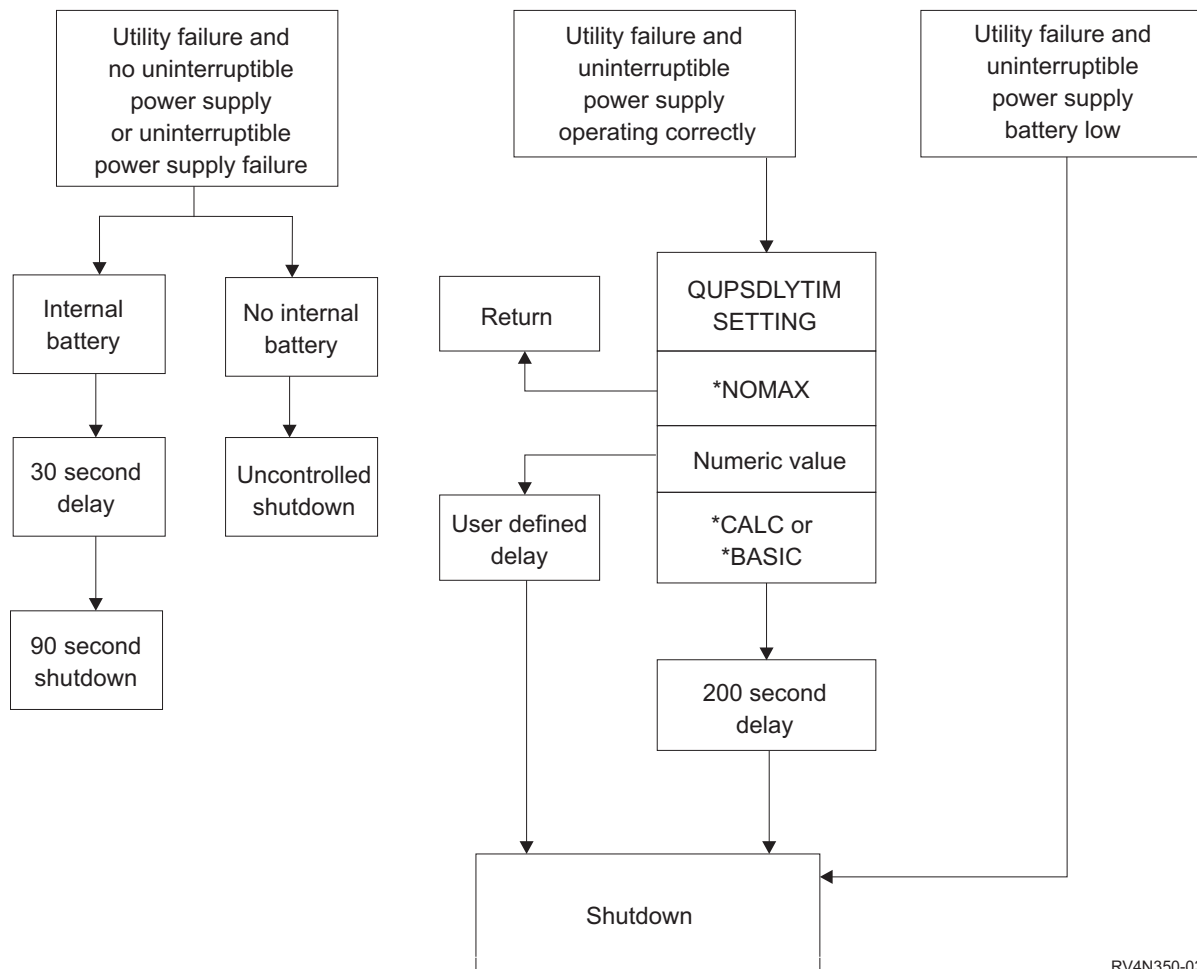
Utility failure and no uninterruptible power supply or uninterruptible power supply failure

Utility failure and uninterruptible power supply operating correctly

Utility failure and uninterruptible power supply battery low

Internal battery

No internal battery

QUPSDLYTIM SETTING

Return

*NOMAX

Numeric value

*CALC or *BASIC

30 second delay

Uncontrolled shutdown

User defined delay

90 second shutdown

200 second delay

Shutdown

RV4N350-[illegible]